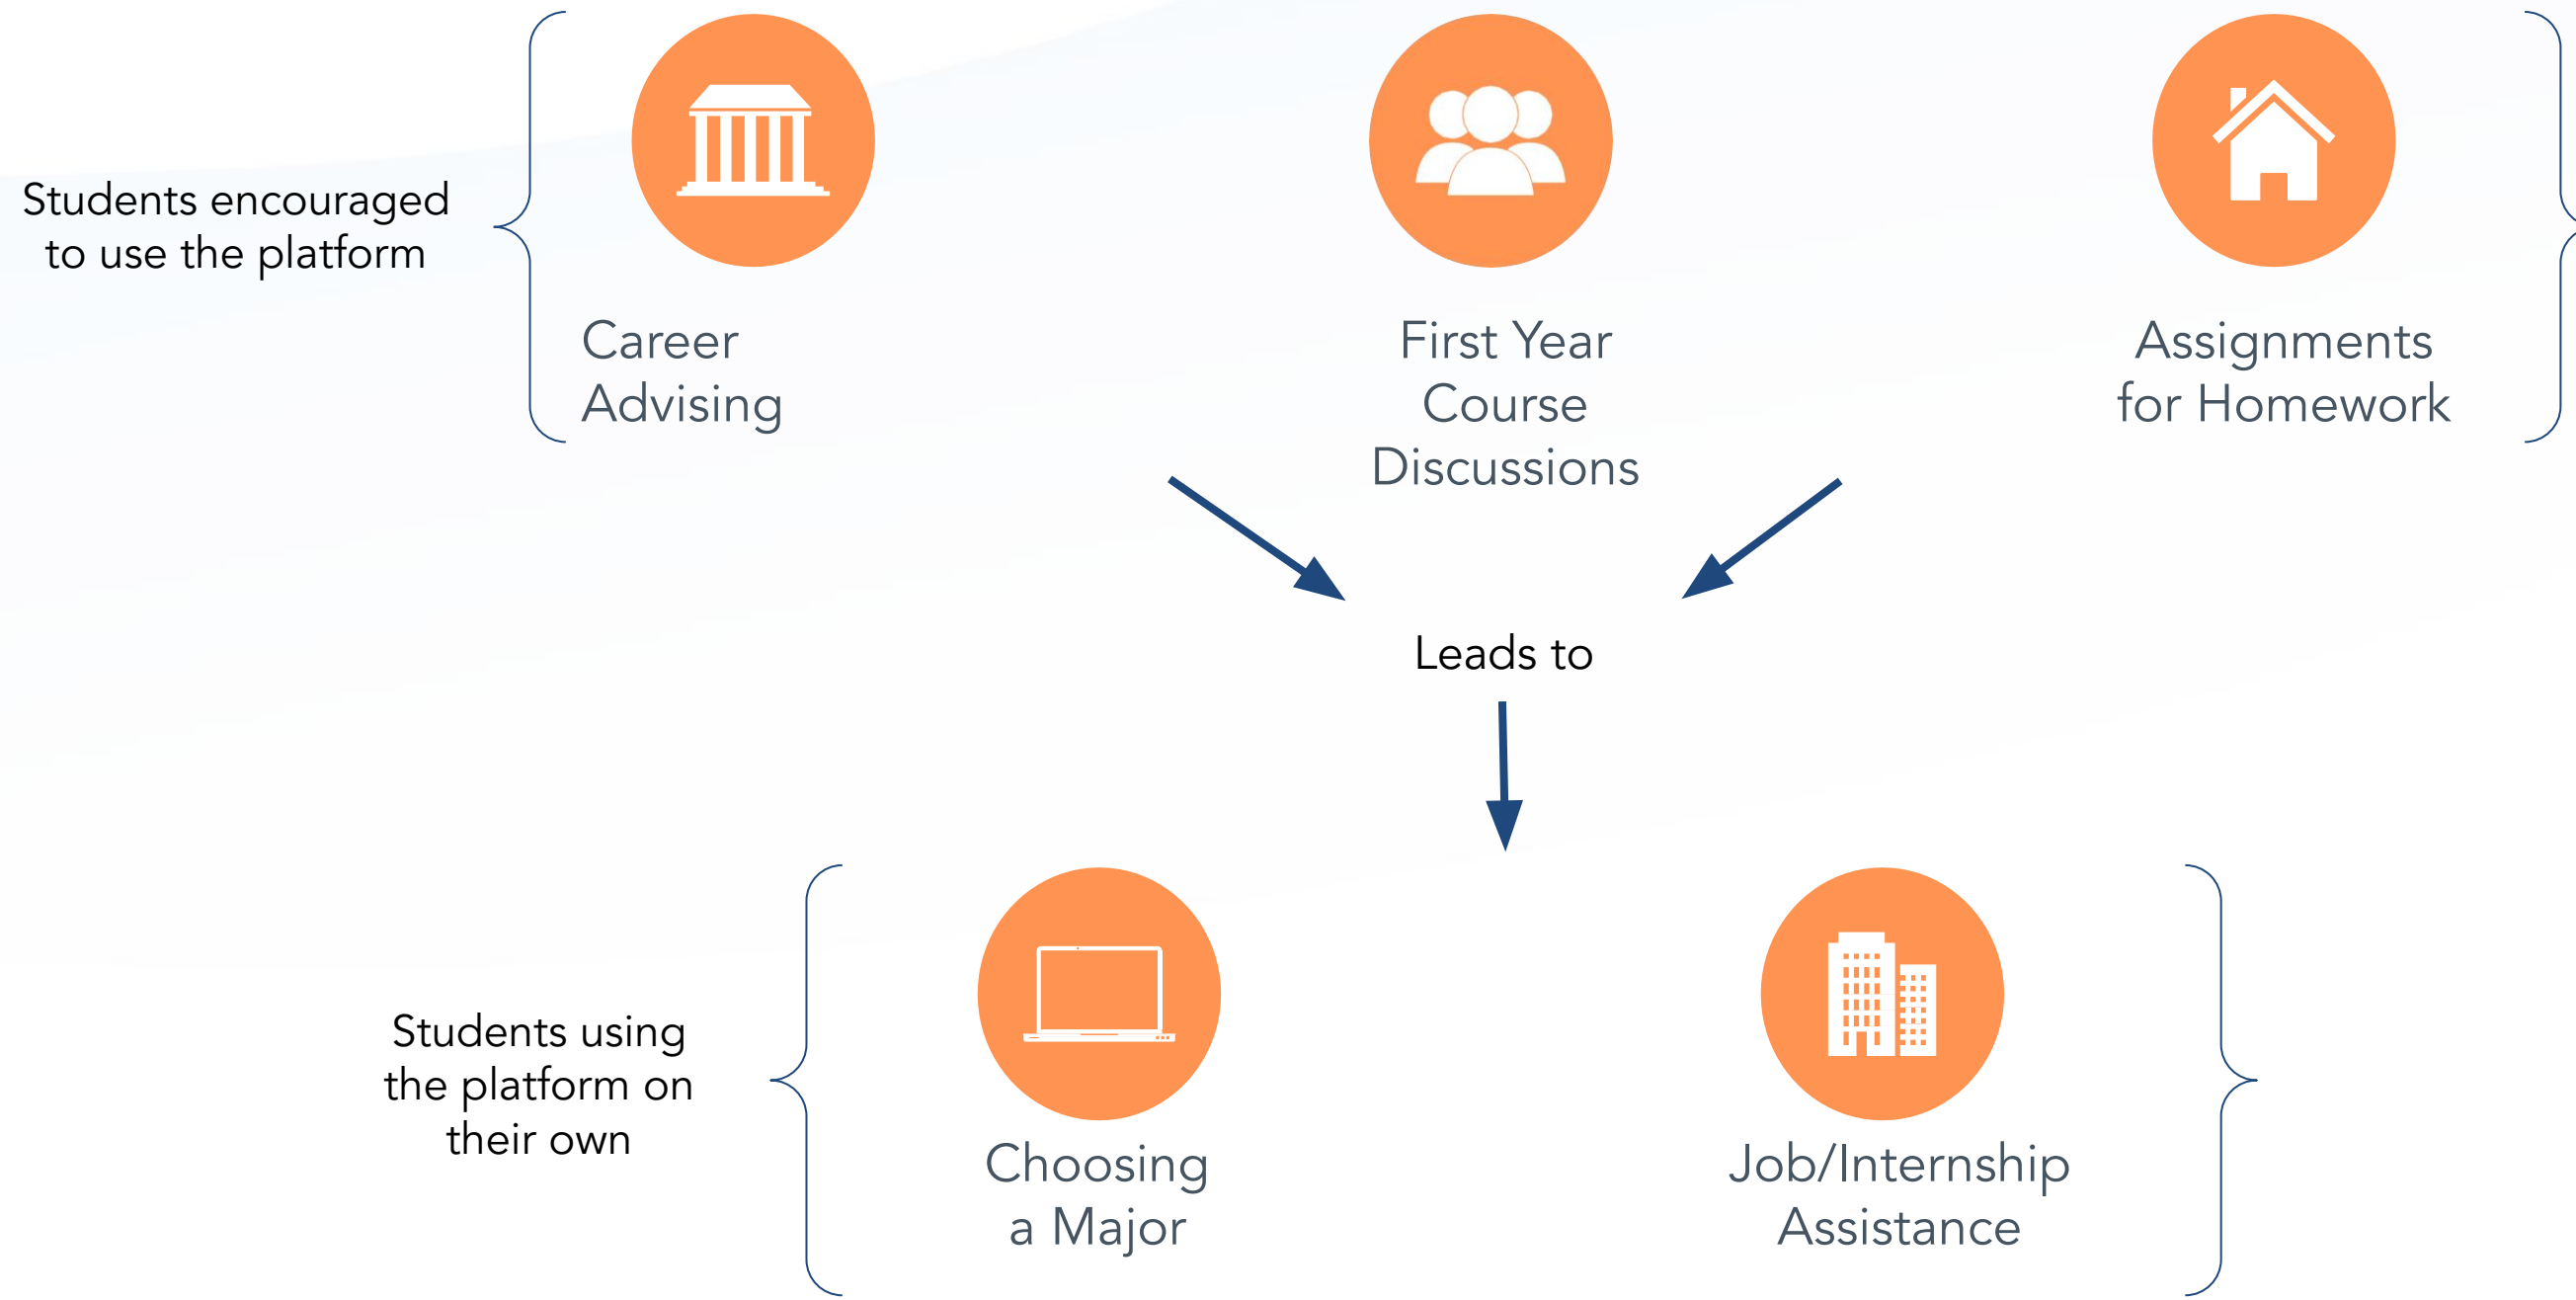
Students encouraged to use the platform

Career Advising

First Year Course Discussions

Assignments for Homework

Leads to

Students using the platform on their own

Choosing a Major

Job/Internship Assistance